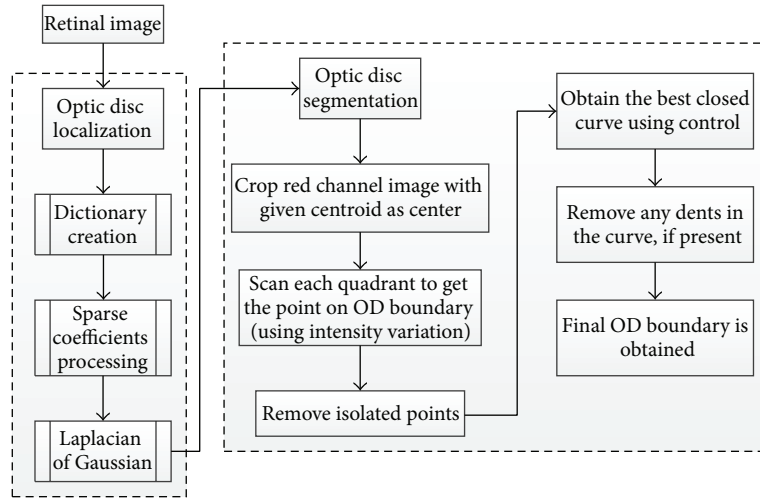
Retinal image

Optic disc localization

Dictionary creation

Sparse coefficients processing

Laplacian of Gaussian

Optic disc segmentation

Crop red channel image with given centroid as center

Scan each quadrant to get the point on OD boundary (using intensity variation)

Remove isolated points

Obtain the best closed curve using control

Remove any dents in the curve, if present

Final OD boundary is obtained